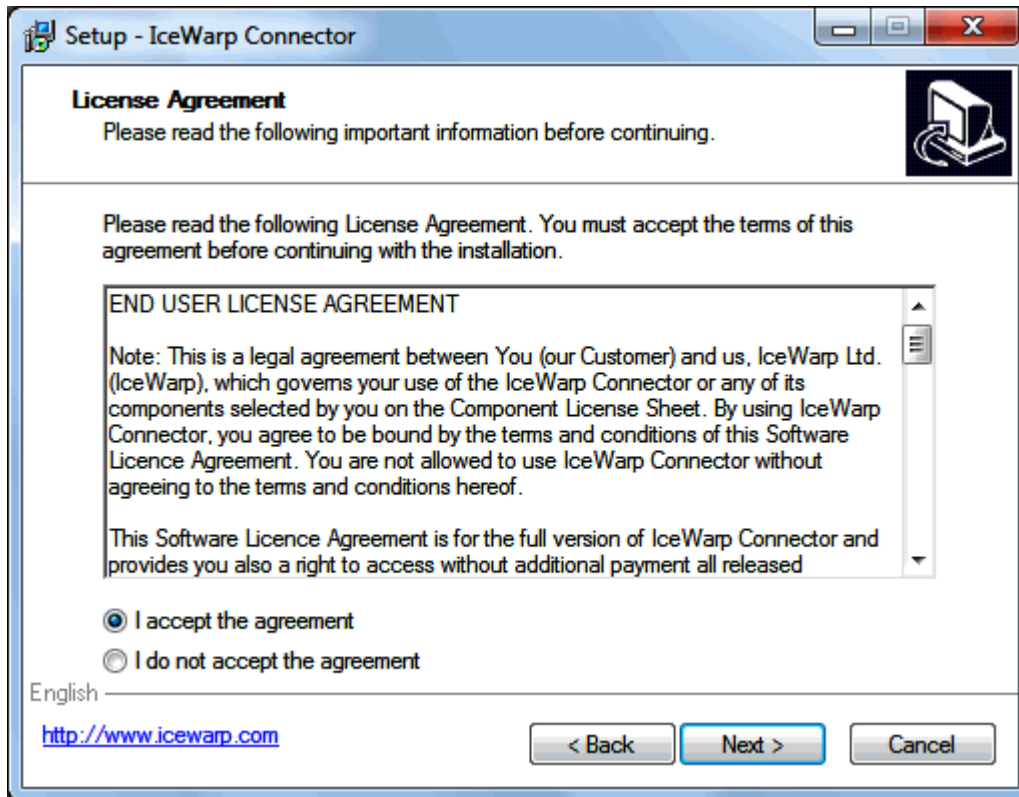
Setup - IceWarp Connector

License Agreement
Please read the following important information before continuing.

Please read the following License Agreement. You must accept the terms of this agreement before continuing with the installation.

END USER LICENSE AGREEMENT

Note: This is a legal agreement between You (our Customer) and us, IceWarp Ltd. (IceWarp), which governs your use of the IceWarp Connector or any of its components selected by you on the Component License Sheet. By using IceWarp Connector, you agree to be bound by the terms and conditions of this Software Licence Agreement. You are not allowed to use IceWarp Connector without agreeing to the terms and conditions hereof.

This Software Licence Agreement is for the full version of IceWarp Connector and provides you also a right to access without additional payment all released

I accept the agreement

I do not accept the agreement

English

http://www.icewarp.com

< Back

Next >

Cancel